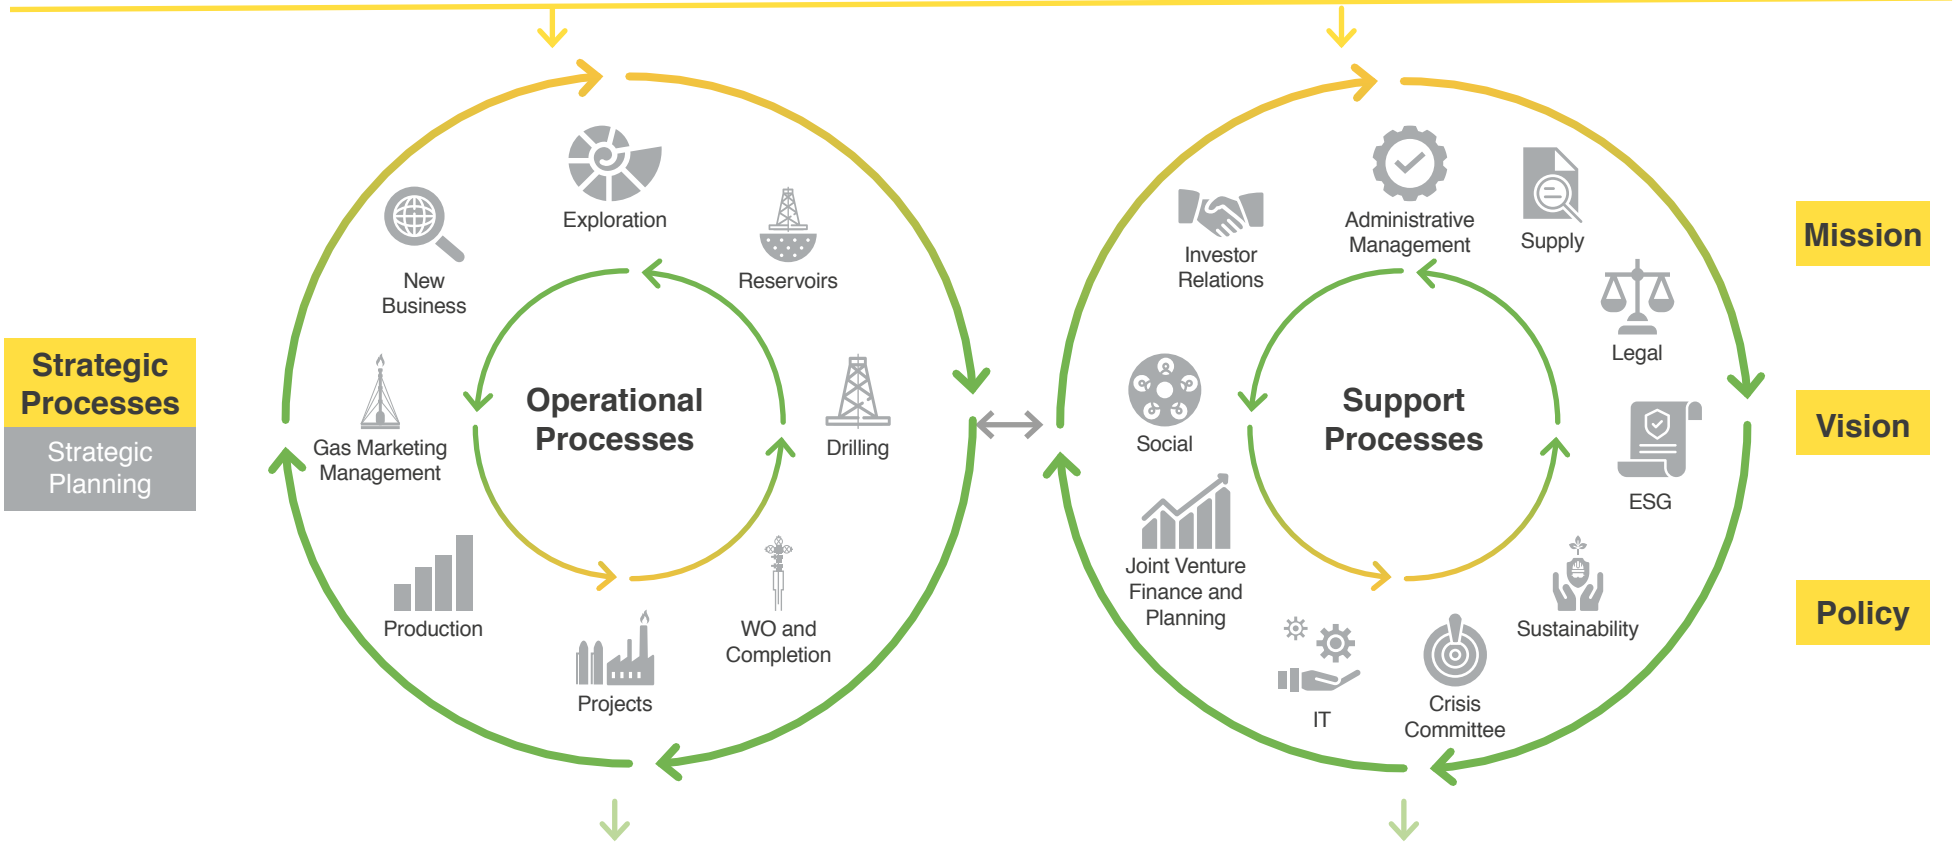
Strategic Processes

Strategic Planning

Exploration

New Business

Reservoirs

Operational Processes

Gas Marketing Management

Drilling

Production

WO and Completion

Projects

Investor Relations

Administrative Management

Supply

Legal

Support Processes

Social

ESG

Joint Venture Finance and Planning

Sustainability

IT

Crisis Committee

Mission

Vision

Policy